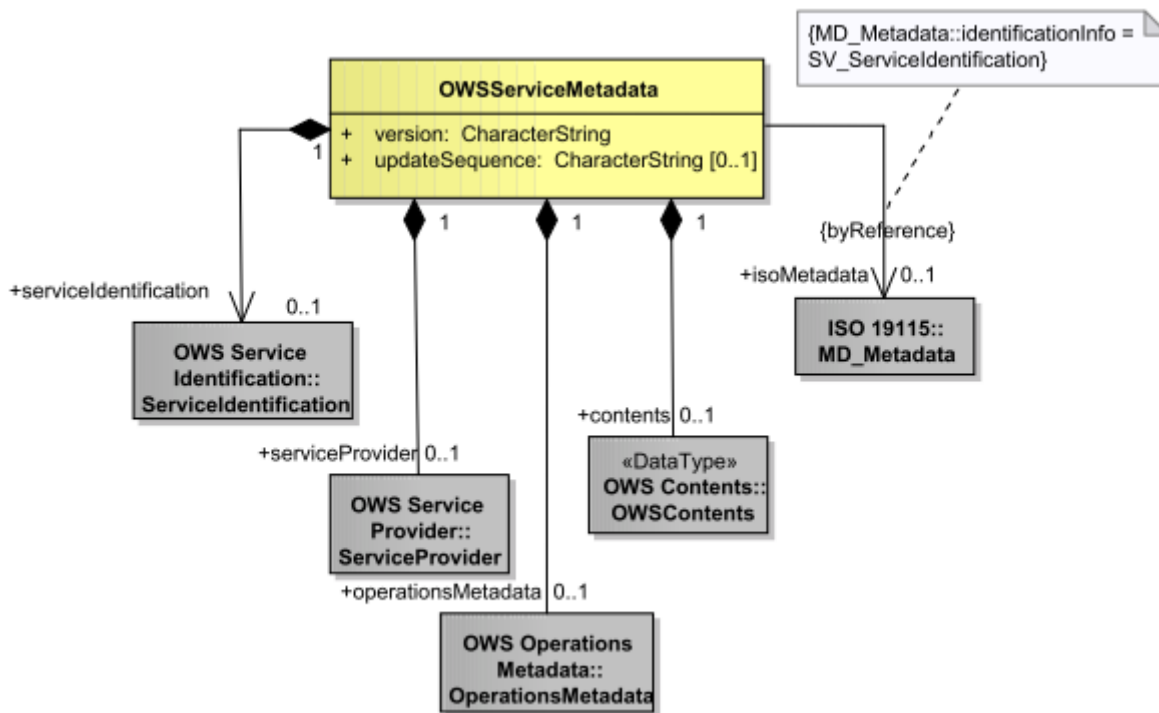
{MD_Metadata::identificationInfo = SV_ServiceIdentification}

OWSServiceMetadata

+ version: CharacterString
+ updateSequence: CharacterString [0..1]

1

1

1

1

{byReference}

+serviceIdentification

0..1

+isoMetadata

0..1

OWS Service Identification:: ServiceIdentification

ISO 19115:: MD_Metadata

+contents

0..1

+serviceProvider

0..1

«DataType»
OWS Contents:: OWSContents

OWS Service Provider:: ServiceProvider

+operationsMetadata

0..1

OWS Operations Metadata:: OperationsMetadata